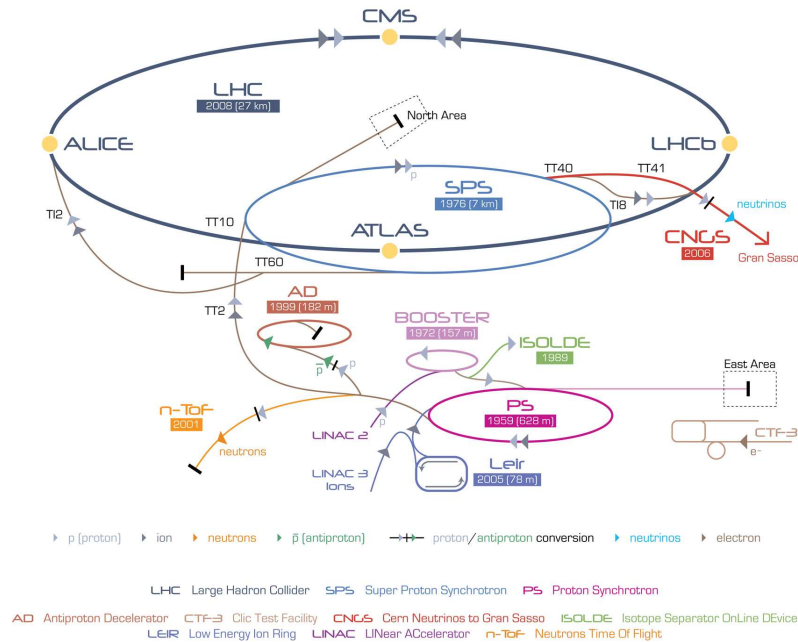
CMS

LHC
2008 (27 km)

North Area

ALICE

LHCb

TT40

TT41

p

SPS
1976 (7 km)

TI8

neutrinos

TI2

TT10

ATLAS

CNGS
2006

Gran Sasso

TT60

AD
1999 (182 m)

TT2

BOOSTER
1972 (157 m)

ISOLDE
1989

$\bar{p}$

p

East Area

p

n-ToF
2001

PS
1959 (628 m)

LINAC 2

CTF3

neutrons

e⁻

LINAC 3
Ions

Leir
2005 (78 m)

p (proton) ion neutrons $\bar{p}$ (antiproton) proton/antiproton conversion neutrinos electron

LHC Large Hadron Collider SPS Super Proton Synchrotron PS Proton Synchrotron

AD Antiproton Decelerator CTF3 Clic Test Facility CNGS Cern Neutrinos to Gran Sasso ISOLDE Isotope Separator OnLine DEvice

LEIR Low Energy Ion Ring LINAC LINear ACcelerator n-ToF Neutrons Time Of Flight